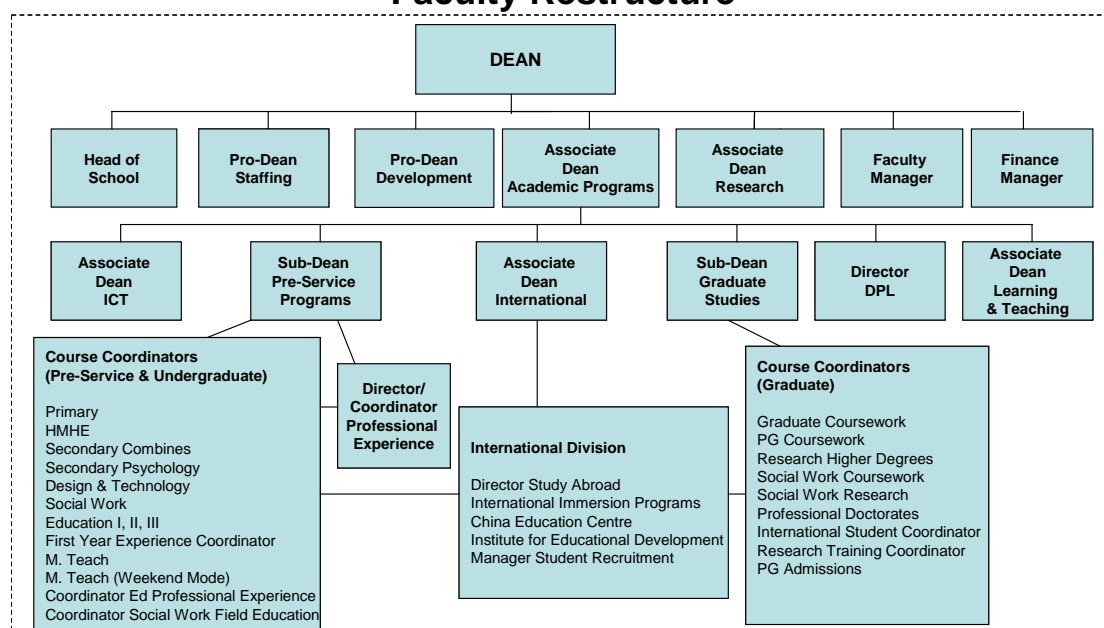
Faculty Restructure

DEAN

Head of School

Pro-Dean Staffing

Pro-Dean Development

Associate Dean Academic Programs

Associate Dean Research

Faculty Manager

Finance Manager

Associate Dean ICT

Sub-Dean Pre-Service Programs

Associate Dean International

Sub-Dean Graduate Studies

Director DPL

Associate Dean Learning & Teaching

Course Coordinators (Pre-Service & Undergraduate)

Primary
HMHE
Secondary Combines
Secondary Psychology
Design & Technology
Social Work
Education I, II, III
First Year Experience Coordinator
M. Teach
M. Teach (Weekend Mode)
Coordinator Ed Professional Experience
Coordinator Social Work Field Education

Director/ Coordinator Professional Experience

International Division

Director Study Abroad
International Immersion Programs
China Education Centre
Institute for Educational Development
Manager Student Recruitment

Course Coordinators (Graduate)

Graduate Coursework
PG Coursework
Research Higher Degrees
Social Work Coursework
Social Work Research
Professional Doctorates
International Student Coordinator
Research Training Coordinator
PG Admissions